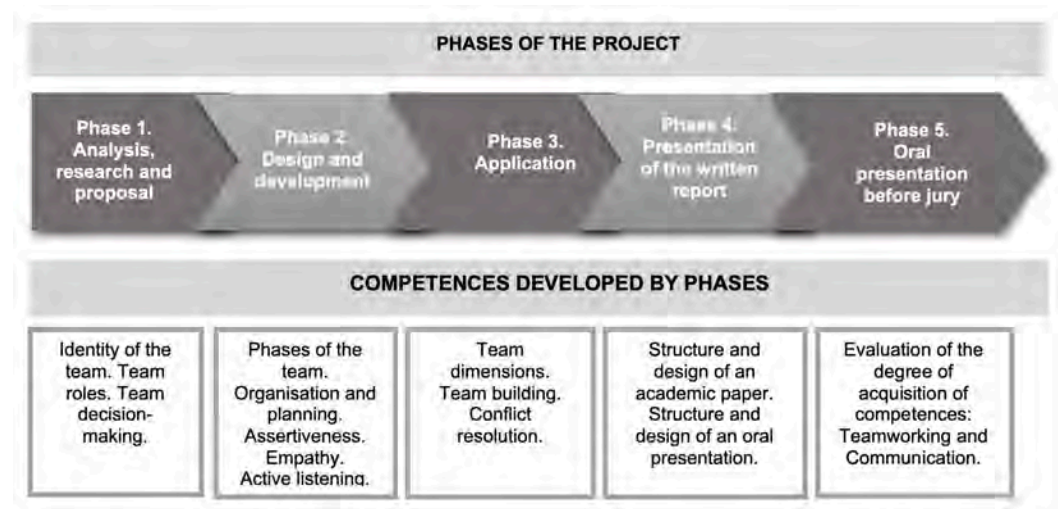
PHASES OF THE PROJECT

Phase 1. Analysis, research and proposal

Phase 2. Design and development

Phase 3. Application

Phase 4. Presentation of the written report

Phase 5. Oral presentation before jury

COMPETENCES DEVELOPED BY PHASES

Identity of the team. Team roles. Team decision-making.

Phases of the team. Organisation and planning. Assertiveness. Empathy. Active listening.

Team dimensions. Team building. Conflict resolution.

Structure and design of an academic paper. Structure and design of an oral presentation.

Evaluation of the degree of acquisition of competences: Teamworking and Communication.